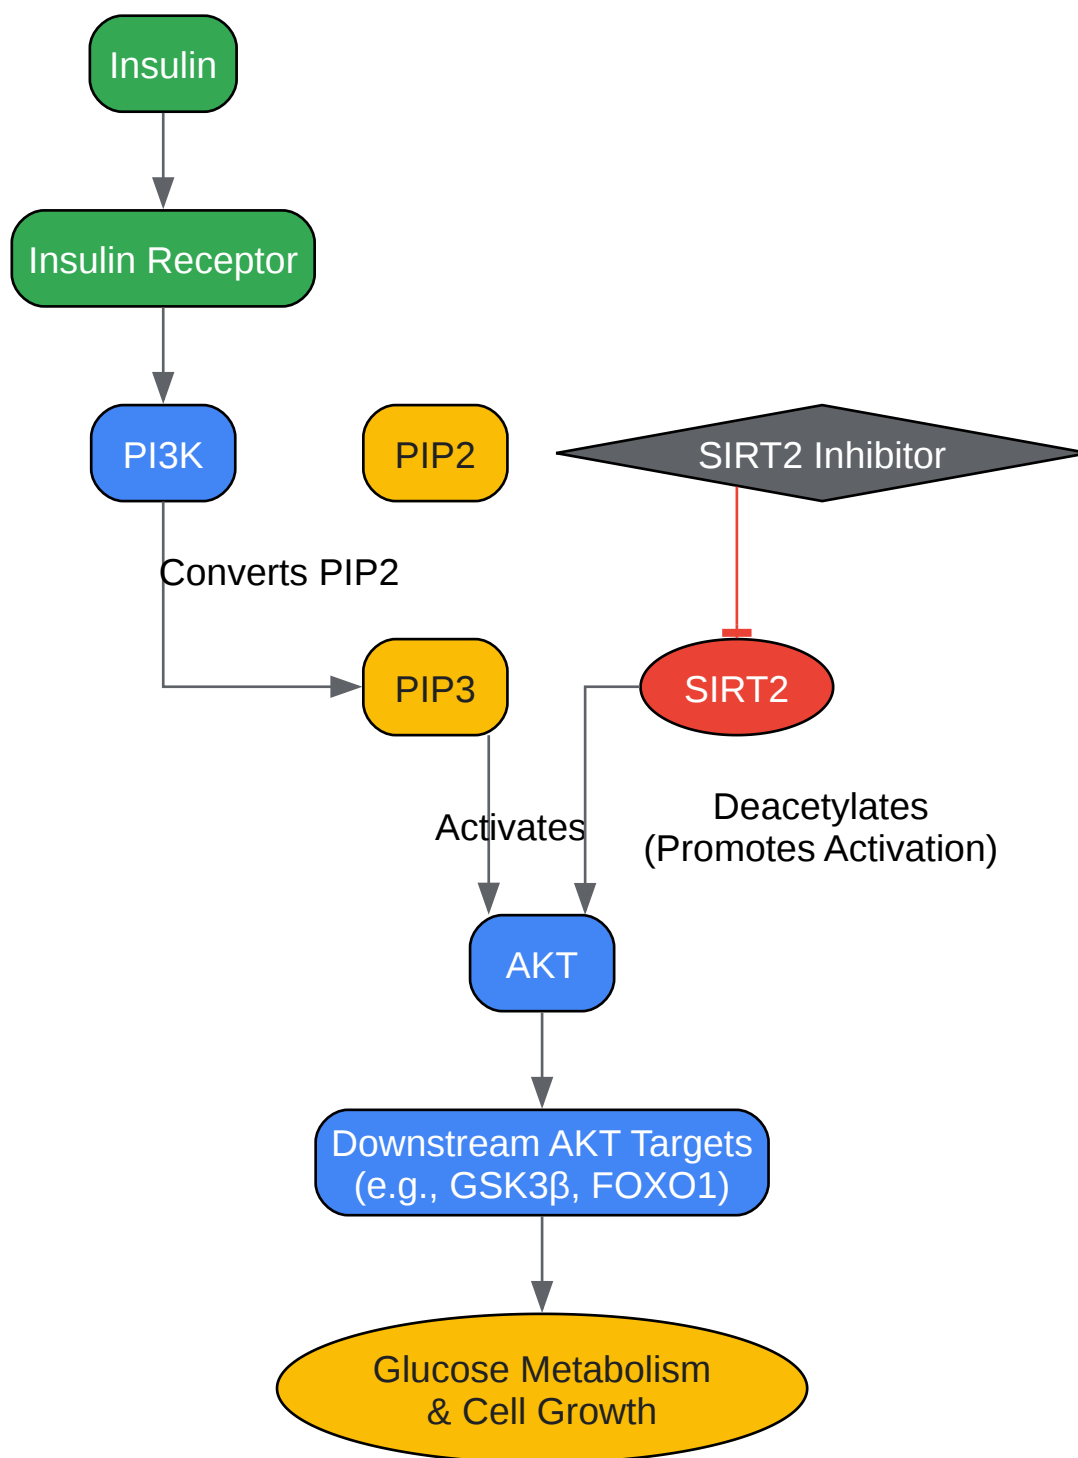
Insulin

Insulin Receptor

PI3K

PIP2

SIRT2 Inhibitor

Converts PIP2

PIP3

SIRT2

Activates

Deacetylates
(Promotes Activation)

AKT

Downstream AKT Targets
(e.g., GSK3β, FOXO1)

Glucose Metabolism
& Cell Growth